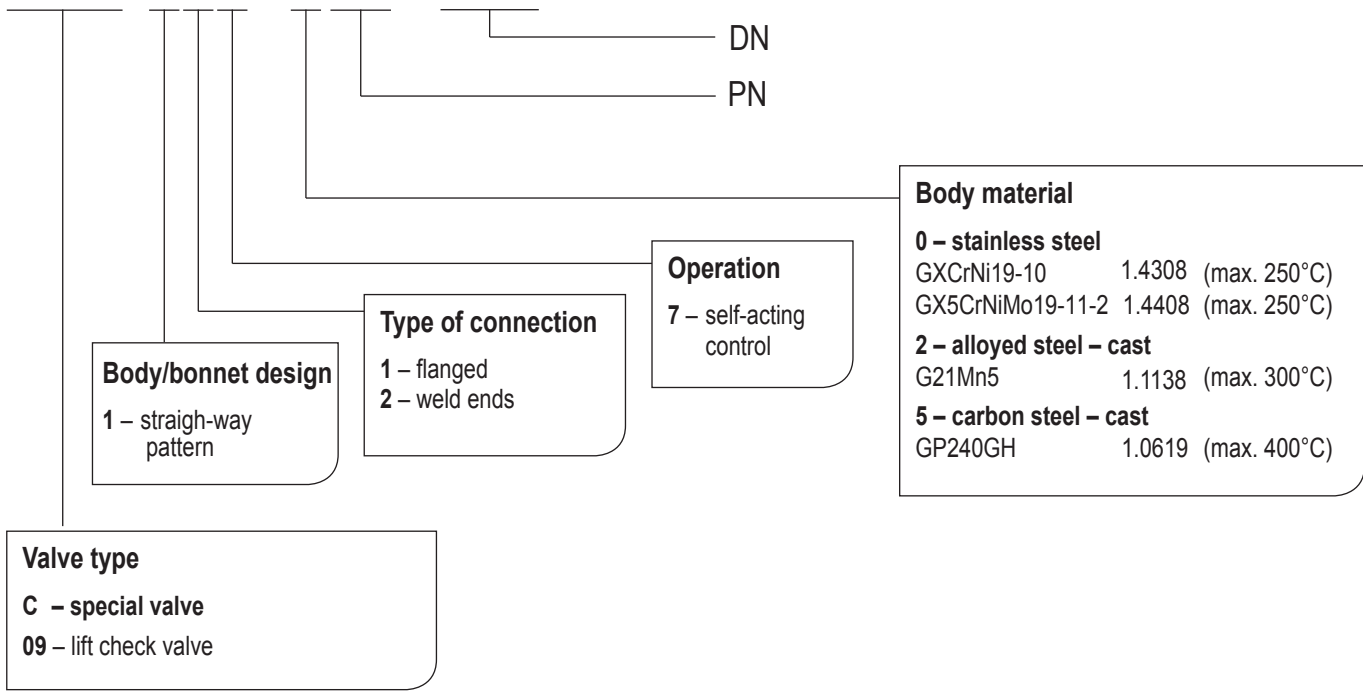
DN

PN

Body material

0 – stainless steel
GXCrNi19-10 1.4308 (max. 250°C)
GX5CrNiMo19-11-2 1.4408 (max. 250°C)

2 – alloyed steel – cast
G21Mn5 1.1138 (max. 300°C)

5 – carbon steel – cast
GP240GH 1.0619 (max. 400°C)

Operation

7 – self-acting control

Type of connection

1 – flanged
2 – weld ends

Body/bonnet design

1 – straigh-way pattern

Valve type

C – special valve

09 – lift check valve